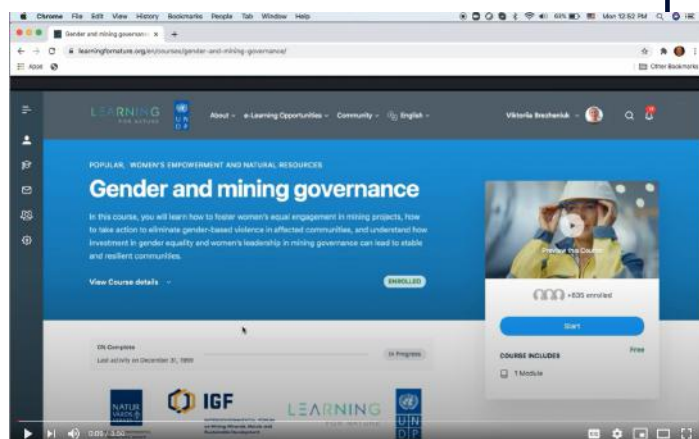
Chrome File Edit View History Bookmarks People Tab Window Help

Mon 12:52 PM

Gender and mining governance ×

learningfornature.org/en/courses/gender-and-mining-governance/

Apps

Other Bookmarks

LEARNING FOR NATURE

UN DP

About e-Learning Opportunities Community English

Viktoriia Brezheniuk

POPULAR, WOMEN'S EMPOWERMENT AND NATURAL RESOURCES

Gender and mining governance

In this course, you will learn how to foster women's equal engagement in mining projects, how to take action to eliminate gender-based violence in affected communities, and understand how investment in gender equality and women's leadership in mining governance can lead to stable and resilient communities.

View Course details

ENROLLED

Preview this Course

+635 enrolled

Start

COURSE INCLUDES

Free

1 Module

0% Complete

Last activity on December 31, 1969

In Progress

IGF

LEARNING

UN DP

0:00 / 3:50